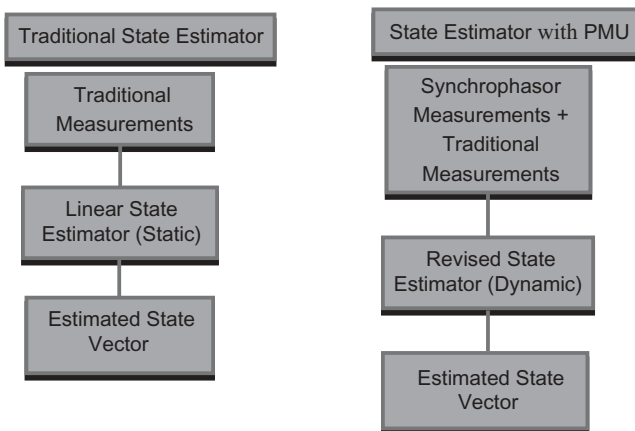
Traditional State Estimator

Traditional Measurements

Linear State Estimator (Static)

Estimated State Vector

State Estimator with PMU

Synchrophasor Measurements + Traditional Measurements

Revised State Estimator (Dynamic)

Estimated State Vector